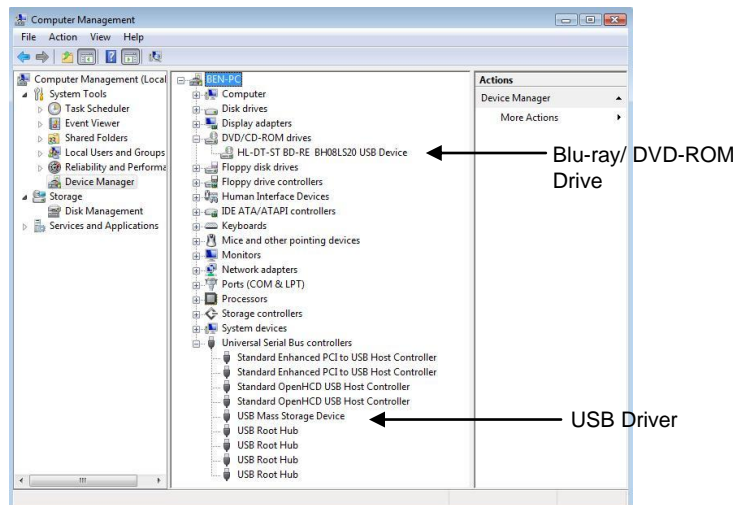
Computer Management
File Action View Help

Computer Management (Local
System Tools
Task Scheduler
Event Viewer
Shared Folders
Local Users and Groups
Reliability and Performa
Device Manager
Storage
Disk Management
Services and Applications

BEN-PC
Computer
Disk drives
Display adapters
DVD/CD-ROM drives
HL-DT-ST BD-RE BH08LS20 USB Device
Floppy disk drives
Floppy drive controllers
Human Interface Devices
IDE ATA/ATAPI controllers
Keyboards
Mice and other pointing devices
Monitors
Network adapters
Ports (COM & LPT)
Processors
Storage controllers
System devices
Universal Serial Bus controllers
Standard Enhanced PCI to USB Host Controller
Standard Enhanced PCI to USB Host Controller
Standard OpenHCD USB Host Controller
Standard OpenHCD USB Host Controller
USB Mass Storage Device
USB Root Hub
USB Root Hub
USB Root Hub
USB Root Hub

Actions
Device Manager
More Actions

Blu-ray/ DVD-ROM Drive

USB Driver